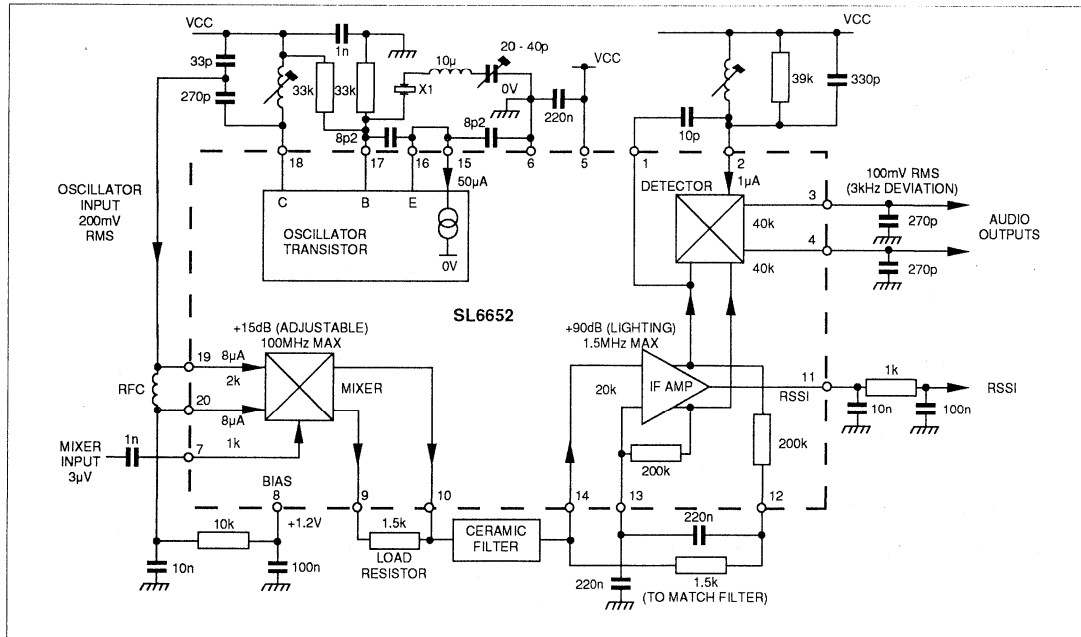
VCC
1n
33p
10µ
20 - 40p
VCC
VCC
33k
33k
X1
0V
270p
39k
330p
220n
8p2
8p2
10p
18
17
16
15
6
5
1
2
50µA
1µA
OSCILLATOR INPUT 200mV RMS
C
B
E
DETECTOR
100mV RMS (3kHz DEVIATION)
3
40k
270p
AUDIO OUTPUTS
4
40k
270p
OSCILLATOR TRANSISTOR
0V
SL6652
+15dB (ADJUSTABLE) 100MHz MAX
+90dB (LIGHTING) 1.5MHz MAX
19
8µA
2k
MIXER
20k
IF AMP
11
1k
RSSI
RFC
20
8µA
RSSI
10n
100n
MIXER INPUT 3µV
1n
7
1k
200k
200k
BIAS
8
9
10
14
13
12
10k
+1.2V
1.5k
LOAD RESISTOR
CERAMIC FILTER
220n
10n
100n
220n
1.5k
(TO MATCH FILTER)